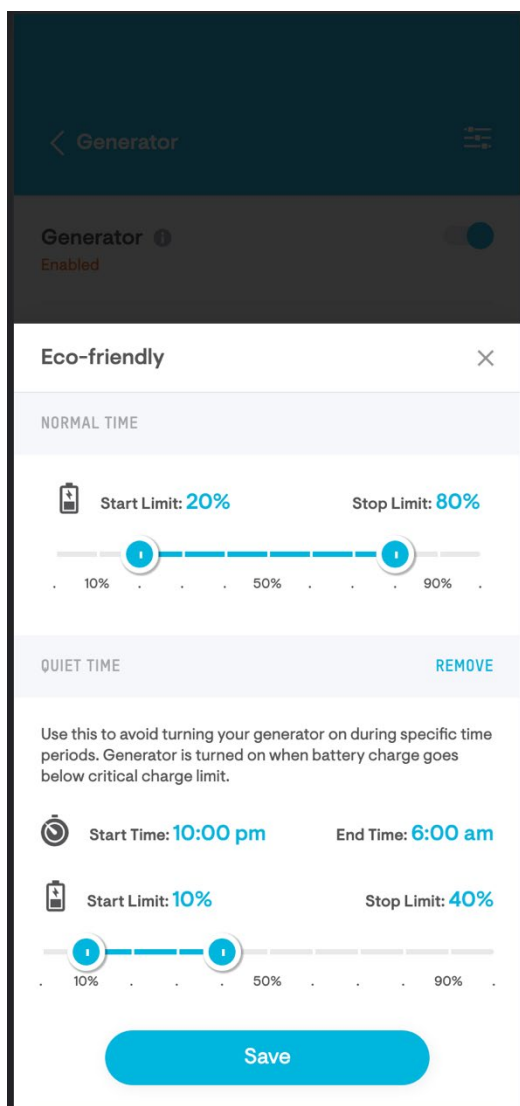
< Generator

Generator
Enabled

Eco-friendly ×

NORMAL TIME

Start Limit: 20%

Stop Limit: 80%

. 10% . . . 50% . . . 90% .

QUIET TIME

REMOVE

Use this to avoid turning your generator on during specific time periods. Generator is turned on when battery charge goes below critical charge limit.

Start Time: 10:00 pm

End Time: 6:00 am

Start Limit: 10%

Stop Limit: 40%

. 10% . . . 50% . . . 90% .

Save